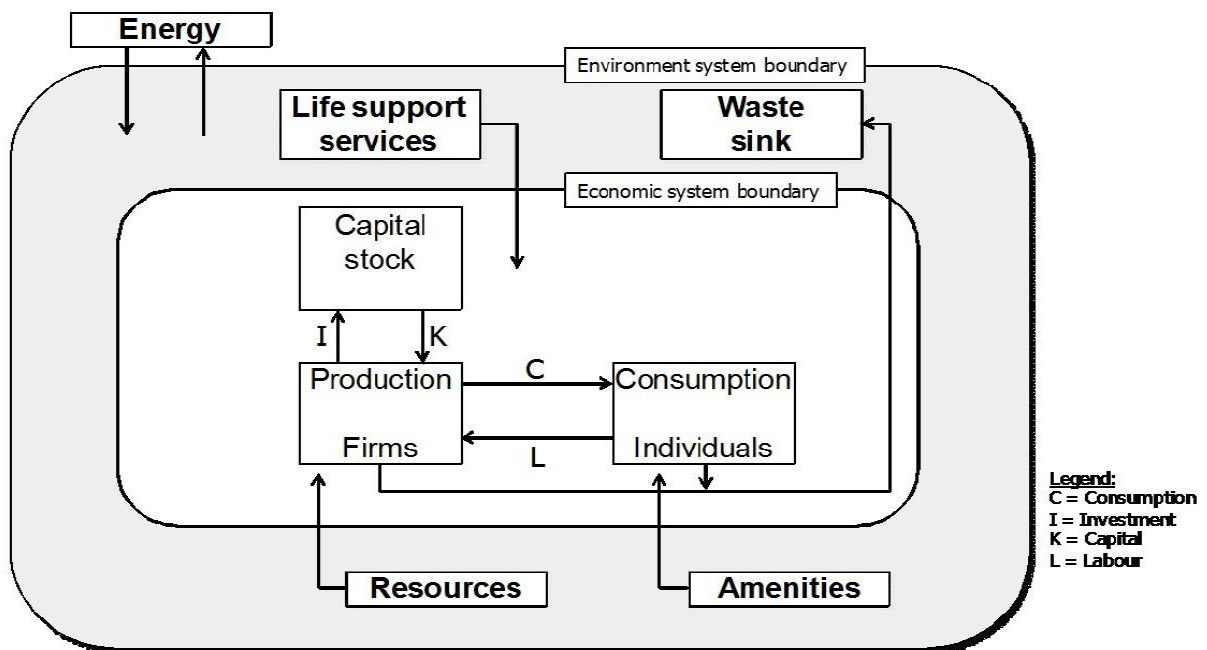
Energy

Environment system boundary

Life support services

Waste sink

Economic system boundary

Capital stock

I

K

Production

Firms

C

L

Consumption

Individuals

Resources

Amenities

Legend:
C = Consumption
I = Investment
K = Capital
L = Labour